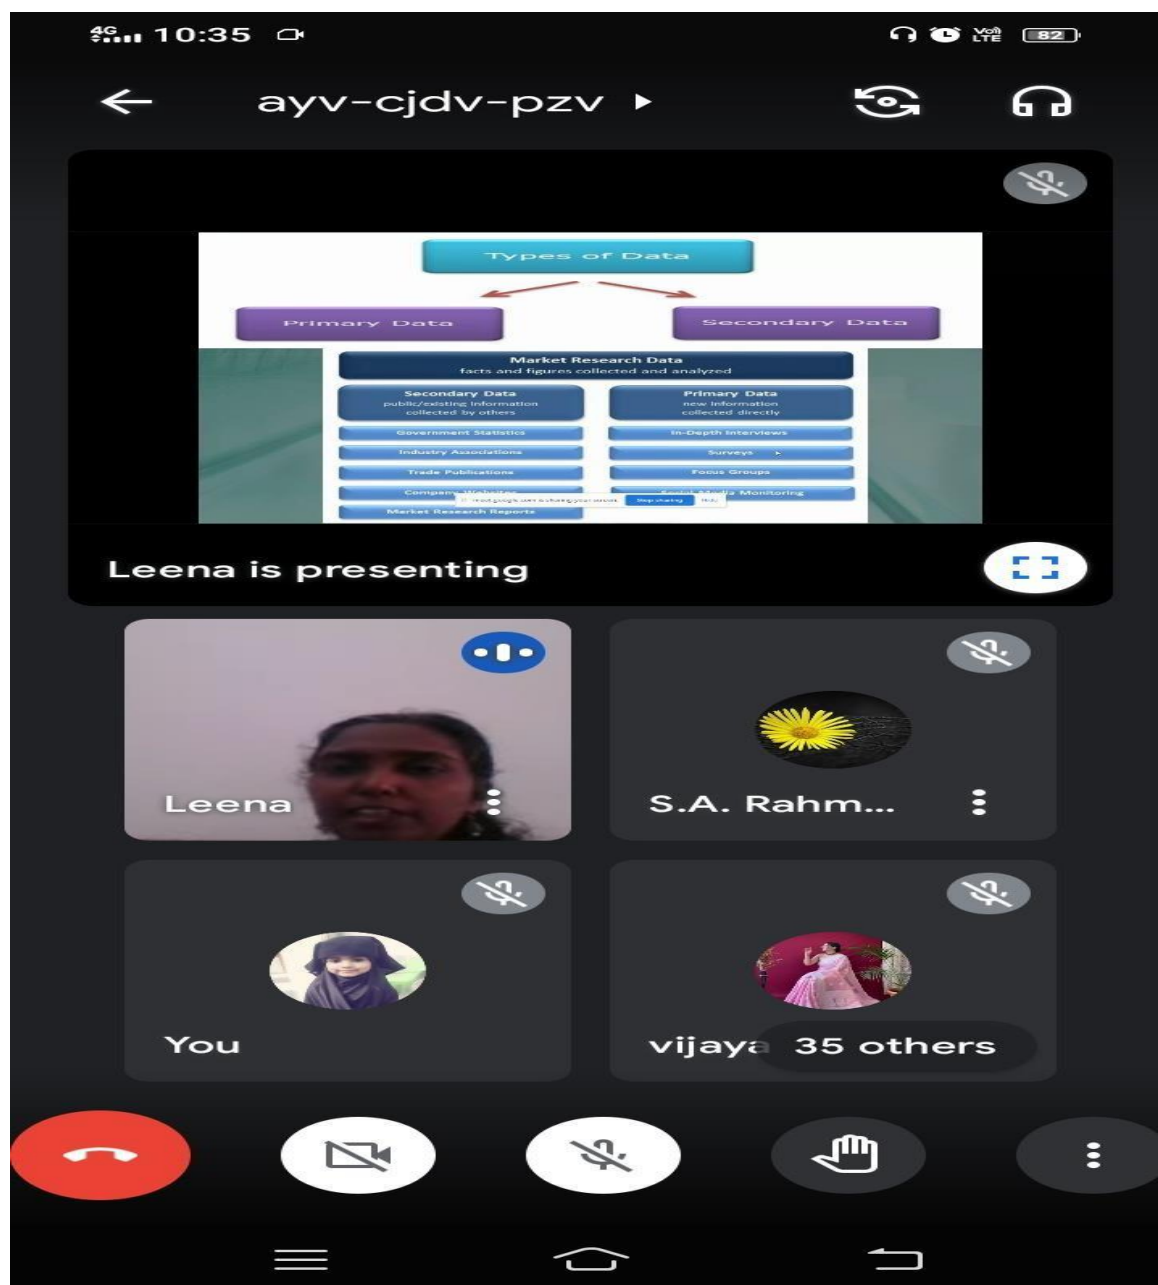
4G 10:35

Vo) LTE 82

ayv-cjdv-pzv ▸

Types of Data

Primary Data

Secondary Data

Market Research Data
facts and figures collected and analyzed

Secondary Data
public/existing information collected by others

Primary Data
new information collected directly

Government Statistics

Industry Associations

Trade Publications

Company Websites

Market Research Reports

In-Depth Interviews

Surveys

Focus Groups

Social Media Monitoring

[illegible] is sharing your screen Stop sharing Hide

Leena is presenting

Leena

S.A. Rahm...

You

vijaya

35 others